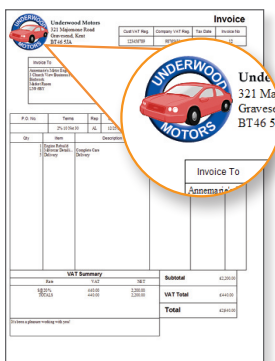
UNDERWOOD MOTORS

Underwood Motors
321 Majestone Road
Gravesend, Kent
BT46 5JA

Invoice

| Cust VAT Reg | Company VAT Reg | Tax Date | Invoice No |
|---|---|---|---|
| 123456789 | 987654 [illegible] | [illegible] | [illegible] |

Invoice To
Annemarie's Motor Engi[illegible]
1 Church View Business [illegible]
Redwick
Merton Hanes
123 4BY

| P.O. No | Terms | Rep | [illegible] |
|---|---|---|---|
| | 25-12-30.04.10 | AL | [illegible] |

| Qty | Item | Description |
|---|---|---|
| 1 | Engine Rebuild | Complete Ens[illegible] |
| 1 | Carburettor Details | |
| 1 | Delivery | Delivery |

UNDERWOOD MOTORS

Unde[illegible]
321 Ma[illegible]
Gravese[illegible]
BT46 5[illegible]

Invoice To
Annemari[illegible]

VAT Summary

| Rate | VAT | NET |
|---|---|---|
| S@20% | 440.00 | 2,200.00 |
| TOTALS | 440.00 | 2,200.00 |

It's been a pleasure working with you!

| Subtotal | £2,200.00 |
|---|---|
| VAT Total | £440.00 |
| Total | £2,640.00 |